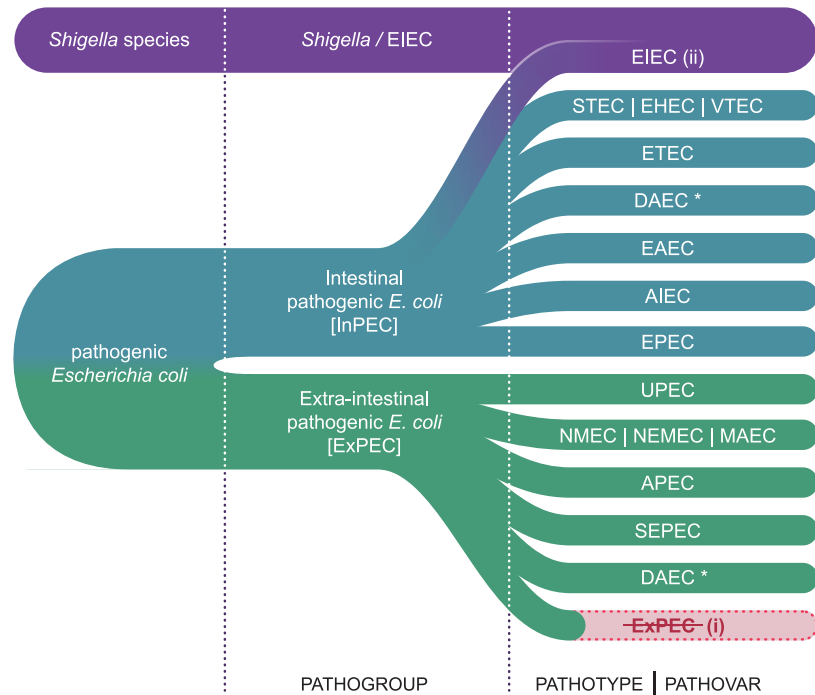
*Shigella* species

*Shigella* / EIEC

EIEC (ii)

STEC | EHEC | VTEC

ETEC

DAEC *

EAEC

AIEC

EPEC

Intestinal pathogenic *E. coli* [InPEC]

pathogenic *Escherichia coli*

Extra-intestinal pathogenic *E. coli* [ExPEC]

UPEC

NMEC | NEMEC | MAEC

APEC

SEPEC

DAEC *

~~ExPEC~~ (i)

PATHOGROUP

PATHOTYPE | PATHOVAR